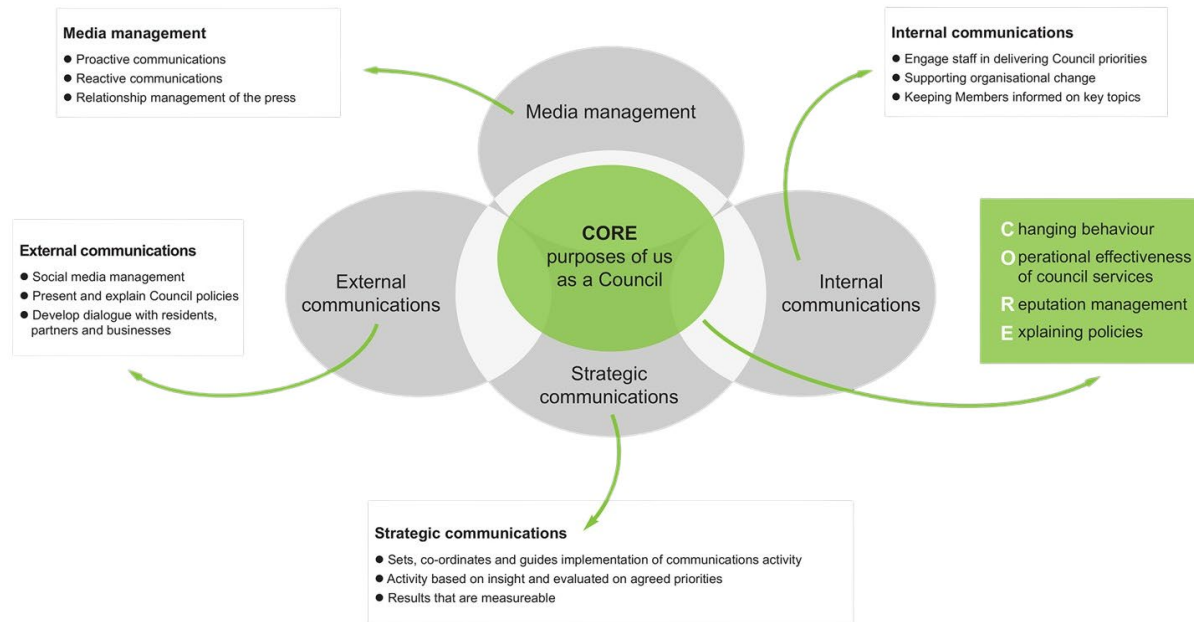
**Media management**
- Proactive communications
- Reactive communications
- Relationship management of the press

**Internal communications**
- Engage staff in delivering Council priorities
- Supporting organisational change
- Keeping Members informed on key topics

Media management

**CORE**
purposes of us as a Council

External communications

Internal communications

Strategic communications

**External communications**
- Social media management
- Present and explain Council policies
- Develop dialogue with residents, partners and businesses

**C**hanging behaviour
**O**perational effectiveness of council services
**R**eputation management
**E**xplaining policies

**Strategic communications**
- Sets, co-ordinates and guides implementation of communications activity
- Activity based on insight and evaluated on agreed priorities
- Results that are measureable